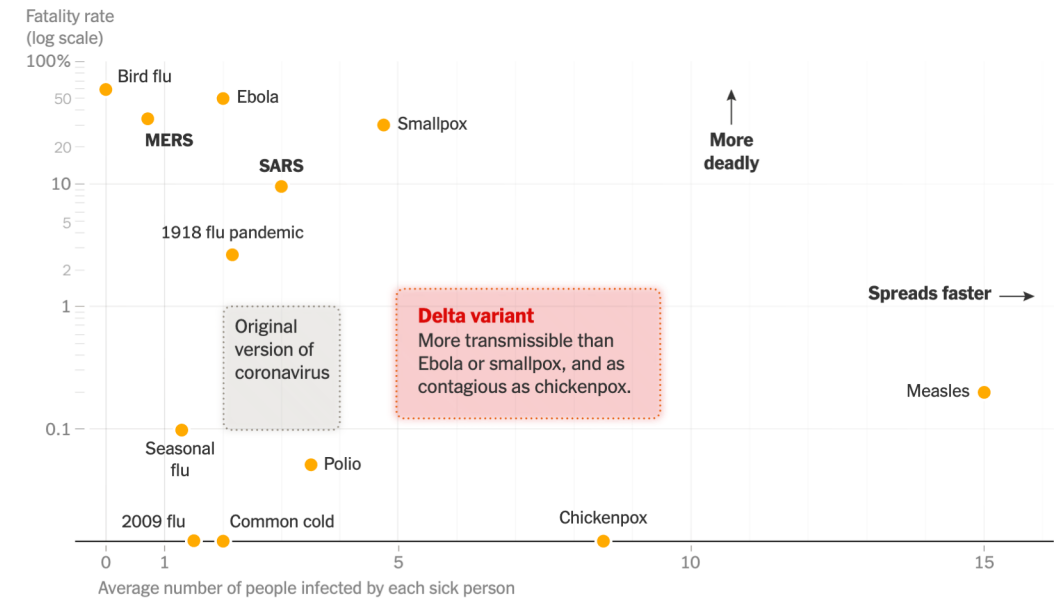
Fatality rate
(log scale)

100%
50
20
10
5
2
1
0.1

Bird flu
Ebola
MERS
Smallpox
SARS
More deadly
1918 flu pandemic
Spreads faster
Original version of coronavirus
Delta variant
More transmissible than Ebola or smallpox, and as contagious as chickenpox.
Measles
Seasonal flu
Polio
2009 flu
Common cold
Chickenpox

0
1
5
10
15
Average number of people infected by each sick person